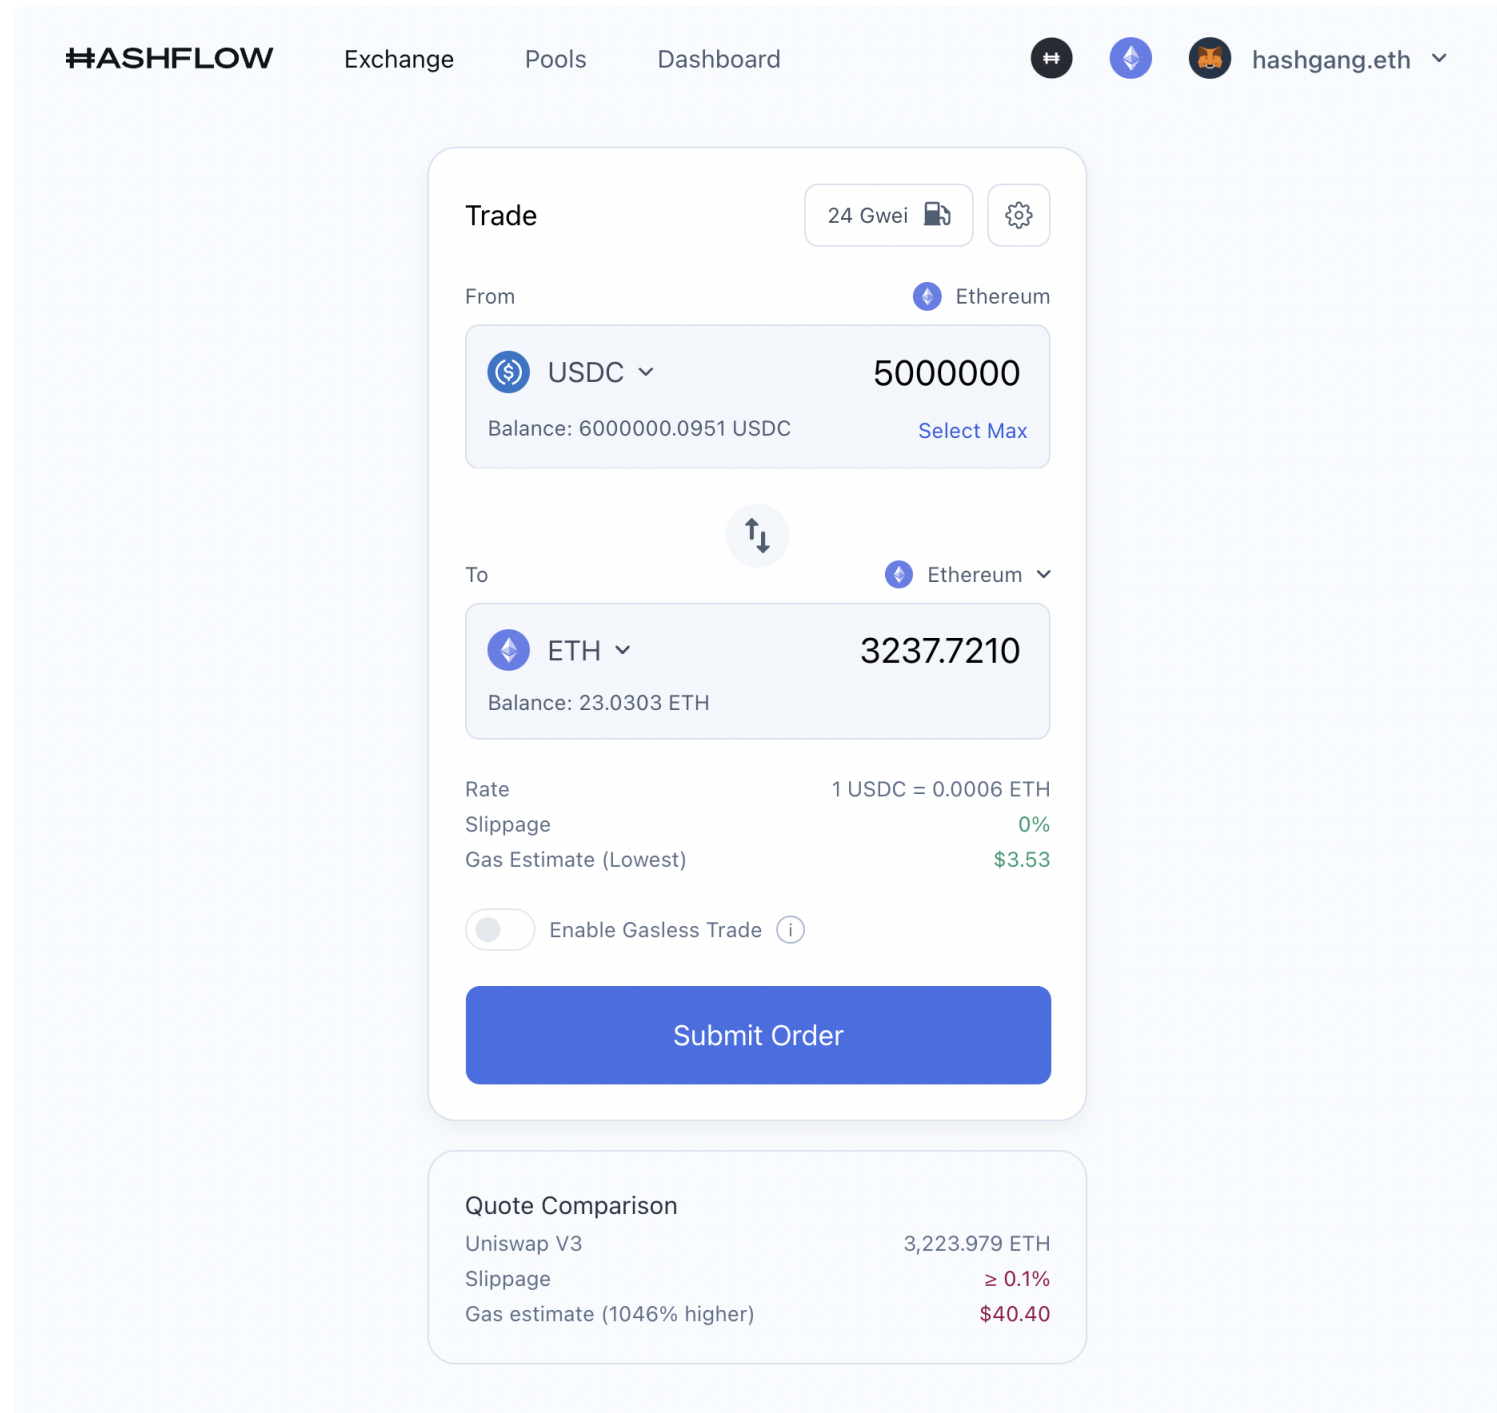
HASHFLOW Exchange Pools Dashboard hashgang.eth

Trade 24 Gwei

From Ethereum

USDC 5000000

Balance: 6000000.0951 USDC Select Max

To Ethereum

ETH 3237.7210

Balance: 23.0303 ETH

Rate 1 USDC = 0.0006 ETH
Slippage 0%
Gas Estimate (Lowest) $3.53

Enable Gasless Trade i

Submit Order

Quote Comparison
Uniswap V3 3,223.979 ETH
Slippage ≥ 0.1%
Gas estimate (1046% higher) $40.40